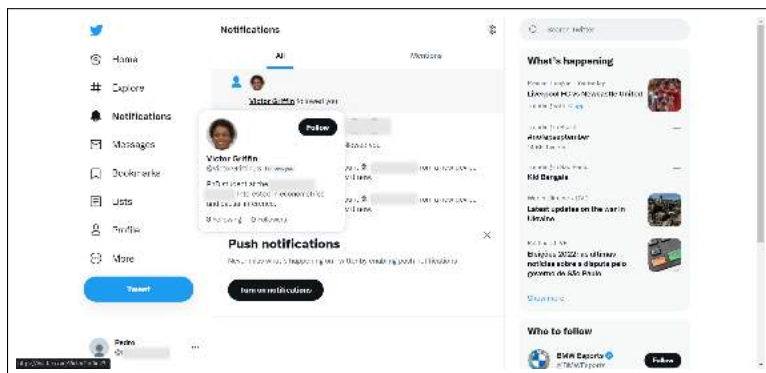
Home
Explore
Notifications
Messages
Bookmarks
Lists
Profile
More
Tweet
Pedro

Notifications
All
Mentions
Victor Griffin followed you
Follow
Victor Griffin
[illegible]
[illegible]
Push notifications
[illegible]
Turn on notifications

Search Twitter
What's happening
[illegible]
Liverpool FC vs Newcastle United
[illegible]
Kid Bengala
Latest updates on the war in Ukraine
Eleições 2022: as últimas notícias sobre a disputa pelo governo de São Paulo
Show more
Who to follow
BMW Esports
@BMWEsports
Follow